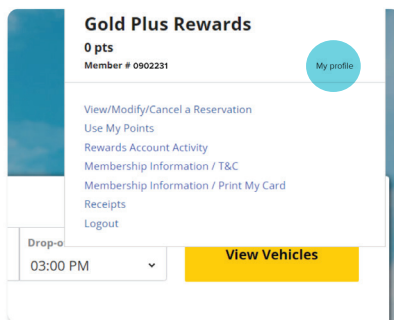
Gold Plus Rewards
0 pts
Member # 0902231

My profile

View/Modify/Cancel a Reservation
Use My Points
Rewards Account Activity
Membership Information / T&C
Membership Information / Print My Card
Receipts
Logout

Drop-o
03:00 PM

View Vehicles